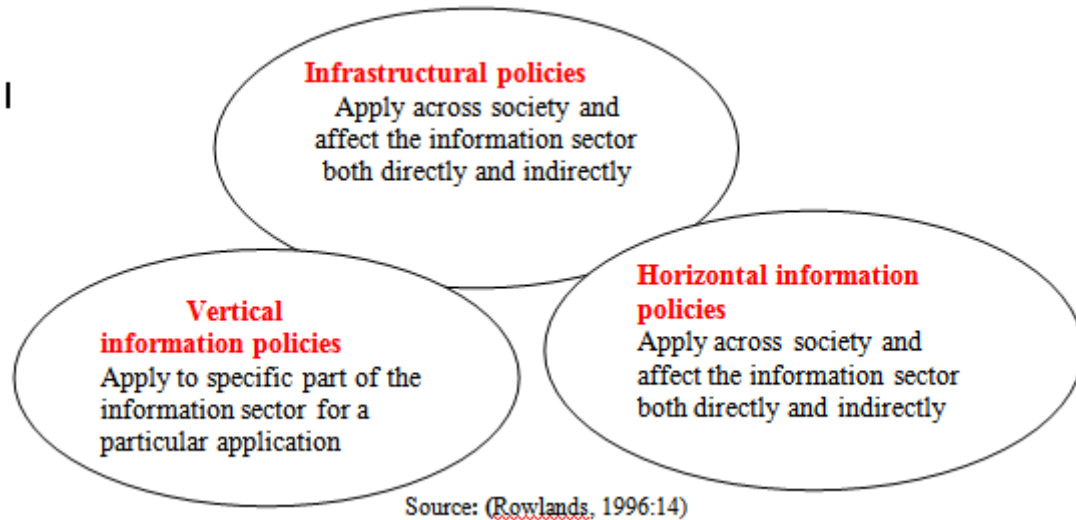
I

Infrastructural policies
Apply across society and affect the information sector both directly and indirectly

Vertical information policies
Apply to specific part of the information sector for a particular application

Horizontal information policies
Apply across society and affect the information sector both directly and indirectly

Source: (Rowlands, 1996:14)